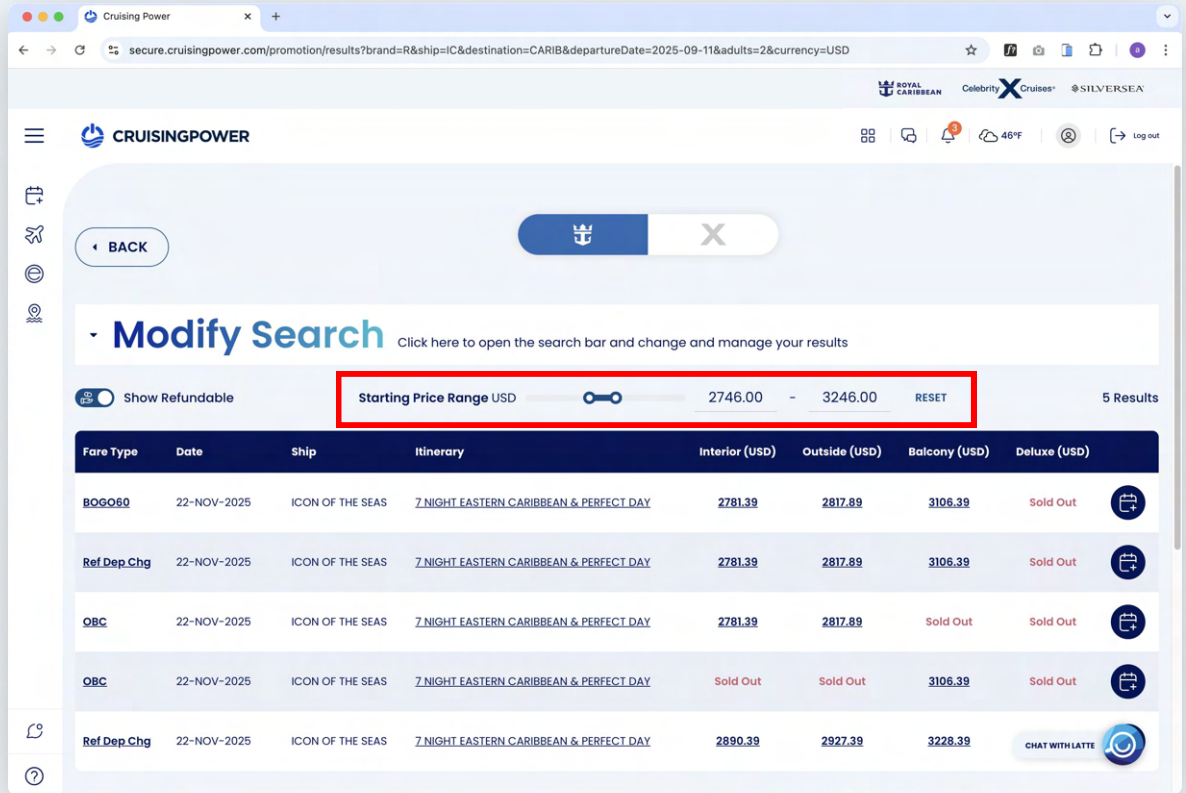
Cruising Power

secure.cruisingpower.com/promotion/results?brand=R&ship=IC&destination=CARIB&departureDate=2025-09-11&adults=2&currency=USD

ROYAL CARIBBEAN Celebrity X Cruises SILVERSEA

CRUISINGPOWER

3

46°F

Log out

BACK

X

Modify Search Click here to open the search bar and change and manage your results

Show Refundable

Starting Price Range USD 2746.00 - 3246.00 RESET

5 Results

| Fare Type | Date | Ship | Itinerary | Interior (USD) | Outside (USD) | Balcony (USD) | Deluxe (USD) |
|---|---|---|---|---|---|---|---|
| BOGO60 | 22-NOV-2025 | ICON OF THE SEAS | 7 NIGHT EASTERN CARIBBEAN & PERFECT DAY | 2781.39 | 2817.89 | 3106.39 | Sold Out |
| Ref Dep Chg | 22-NOV-2025 | ICON OF THE SEAS | 7 NIGHT EASTERN CARIBBEAN & PERFECT DAY | 2781.39 | 2817.89 | 3106.39 | Sold Out |
| OBC | 22-NOV-2025 | ICON OF THE SEAS | 7 NIGHT EASTERN CARIBBEAN & PERFECT DAY | 2781.39 | 2817.89 | Sold Out | Sold Out |
| OBC | 22-NOV-2025 | ICON OF THE SEAS | 7 NIGHT EASTERN CARIBBEAN & PERFECT DAY | Sold Out | Sold Out | 3106.39 | Sold Out |
| Ref Dep Chg | 22-NOV-2025 | ICON OF THE SEAS | 7 NIGHT EASTERN CARIBBEAN & PERFECT DAY | 2890.39 | 2927.39 | 3228.39 | |

CHAT WITH LATTE